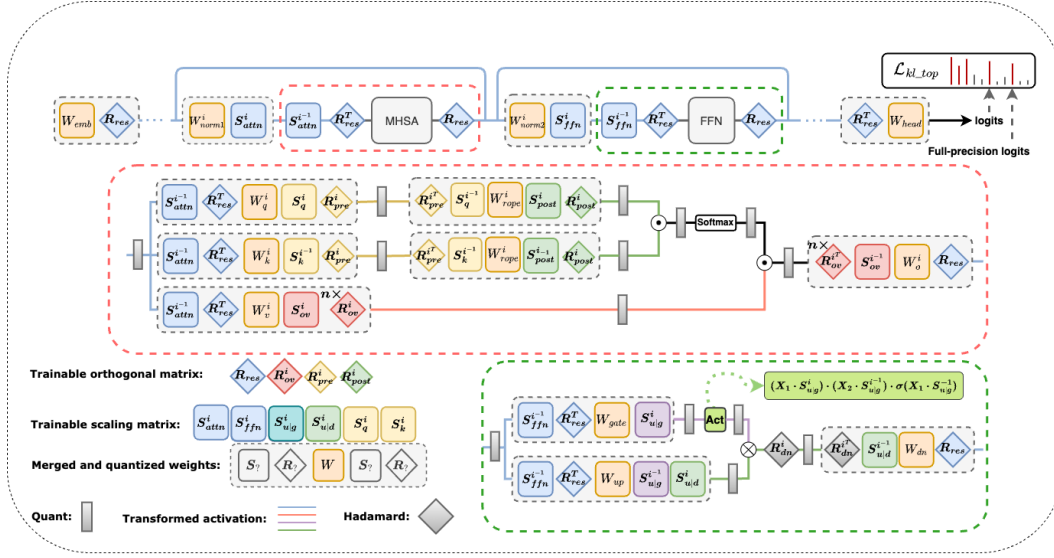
$\mathcal{L}_{kl\_top}$

$W_{emb}$ $R_{res}$ $W^i_{norm1}$ $S^i_{attn}$ $S^{i-1}_{attn}$ $R^T_{res}$ MHSA $R_{res}$ $W^i_{norm2}$ $S^i_{ffn}$ $S^{i-1}_{ffn}$ $R^T_{res}$ FFN $R_{res}$ $R^T_{res}$ $W_{head}$

logits

Full-precision logits

$S^{i-1}_{attn}$ $R^T_{res}$ $W^i_q$ $S^i_q$ $R^i_{pre}$ $R^{i^T}_{pre}$ $S^{i-1}_q$ $W^i_{rope}$ $S^i_{post}$ $R^i_{post}$

Softmax

$S^{i-1}_{attn}$ $R^T_{res}$ $W^i_k$ $S^{i-1}_k$ $R^i_{pre}$ $R^{i^T}_{pre}$ $S^{i-1}_k$ $W^i_{rope}$ $S^i_{post}$ $R^i_{post}$

$n\times$ $R^{i^T}_{ov}$ $S^{i-1}_{ov}$ $W^i_o$ $R_{res}$

$S^{i-1}_{attn}$ $R^T_{res}$ $W^i_v$ $S^i_{ov}$ $n\times$ $R^i_{ov}$

Trainable orthogonal matrix: $R_{res}$ $R^i_{ov}$ $R^i_{pre}$ $R^i_{post}$

Trainable scaling matrix: $S^i_{attn}$ $S^i_{ffn}$ $S^i_{u|g}$ $S^i_{u|d}$ $S^i_q$ $S^i_k$

Merged and quantized weights: $S_?$ $R_?$ $W$ $S_?$ $R_?$

Quant: Transformed activation: Hadamard:

$(X_1 \cdot S^i_{u|g}) \cdot (X_2 \cdot S^{i-1}_{u|g}) \cdot \sigma(X_1 \cdot S^{-1}_{u|g})$

$S^{i-1}_{ffn}$ $R^T_{res}$ $W_{gate}$ $S^i_{u|g}$ Act $R^i_{dn}$ $R^{i^T}_{dn}$ $S^{i-1}_{u|d}$ $W_{dn}$ $R_{res}$

$S^{i-1}_{ffn}$ $R^T_{res}$ $W_{up}$ $S^{i-1}_{u|g}$ $S^i_{u|d}$